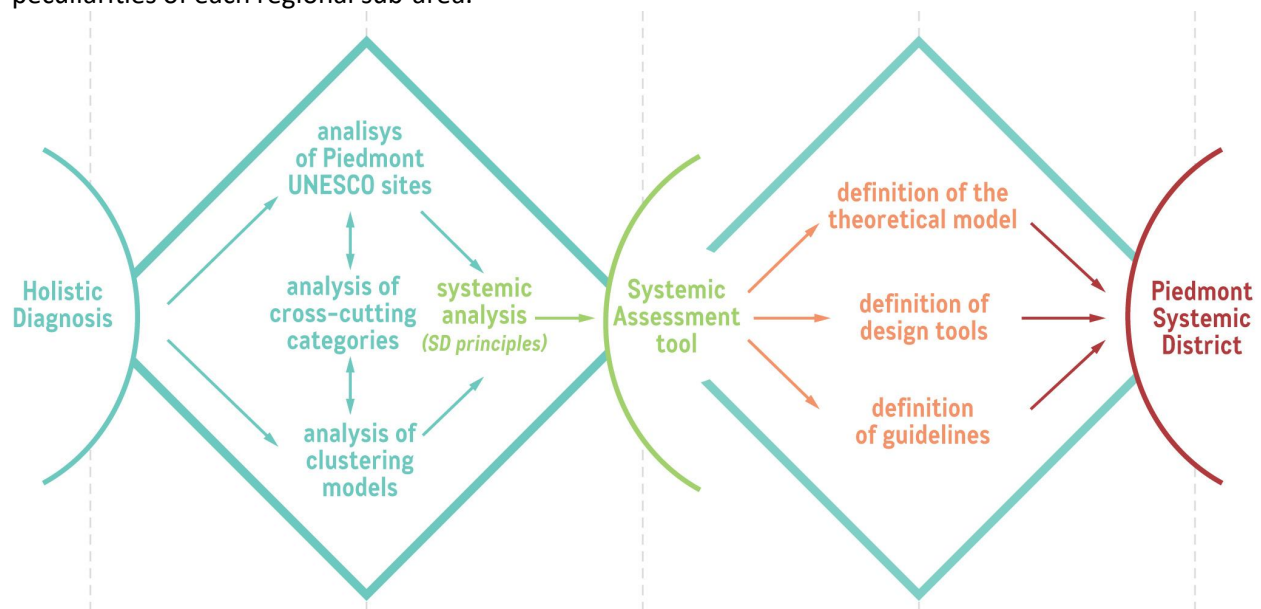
peculiarities of each regional sub-area.

Holistic Diagnosis

analisys of Piedmont UNESCO sites

analysis of cross-cutting categories

analysis of clustering models

systemic analysis (SD principles)

Systemic Assessment tool

definition of the theoretical model

definition of design tools

definition of guidelines

Piedmont Systemic District